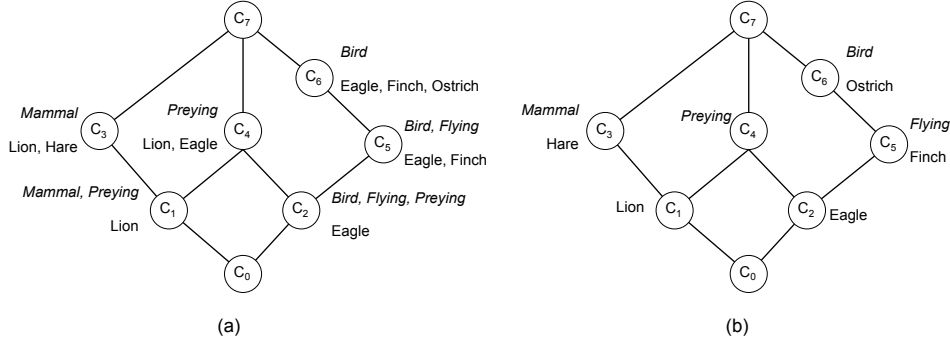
$C_7$

*Bird*

$C_6$

Eagle, Finch, Ostrich

*Mammal*

$C_3$

Lion, Hare

*Preying*

$C_4$

Lion, Eagle

*Bird, Flying*

$C_5$

Eagle, Finch

*Mammal, Preying*

$C_1$

Lion

$C_2$

*Bird, Flying, Preying*

Eagle

$C_0$

(a)

$C_7$

*Bird*

$C_6$

Ostrich

*Mammal*

$C_3$

Hare

*Preying*

$C_4$

*Flying*

$C_5$

Finch

Lion

$C_1$

$C_2$

Eagle

$C_0$

(b)